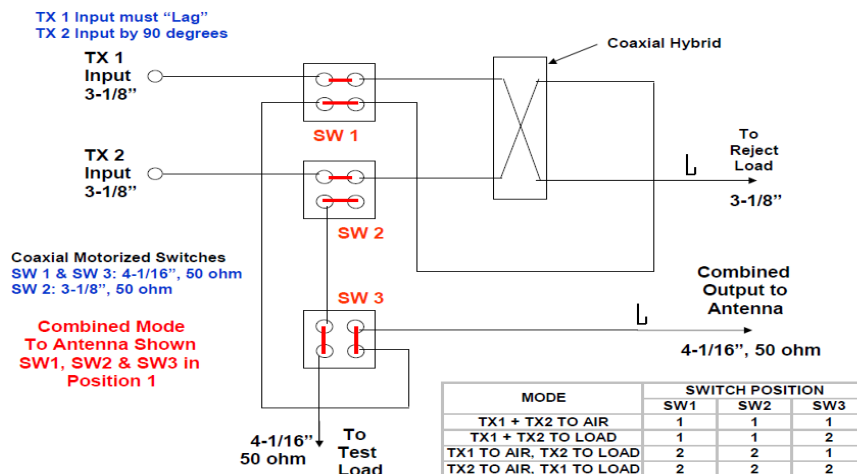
TX 1 Input must "Lag"
TX 2 Input by 90 degrees

TX 1
Input
3-1/8"

TX 2
Input
3-1/8"

Coaxial Hybrid

SW 1

SW 2

SW 3

To
Reject
Load

3-1/8"

Coaxial Motorized Switches
SW 1 & SW 3: 4-1/16", 50 ohm
SW 2: 3-1/8", 50 ohm

Combined Mode
To Antenna Shown
SW1, SW2 & SW3 in
Position 1

Combined
Output to
Antenna

4-1/16", 50 ohm

4-1/16"
50 ohm

To
Test
Load

| MODE | SWITCH POSITION | | |
|---|---|---|---|
| | SW1 | SW2 | SW3 |
| TX1 + TX2 TO AIR | 1 | 1 | 1 |
| TX1 + TX2 TO LOAD | 1 | 1 | 2 |
| TX1 TO AIR, TX2 TO LOAD | 2 | 2 | 1 |
| TX2 TO AIR, TX1 TO LOAD | 2 | 2 | 2 |